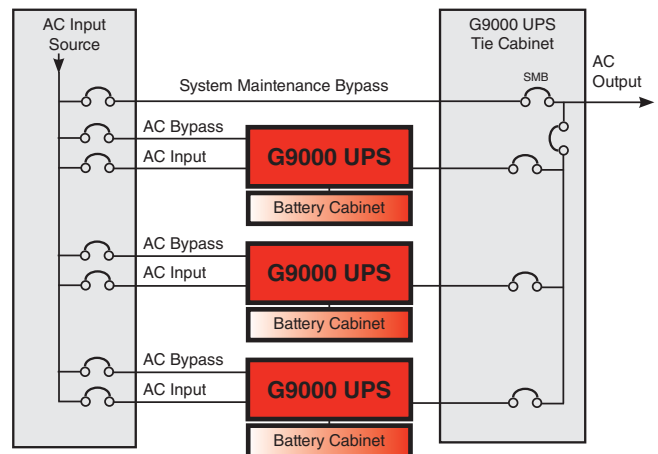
AC Input Source

G9000 UPS Tie Cabinet

AC Output

System Maintenance Bypass

SMB

AC Bypass

AC Input

G9000 UPS

Battery Cabinet

AC Bypass

AC Input

G9000 UPS

Battery Cabinet

AC Bypass

AC Input

G9000 UPS

Battery Cabinet